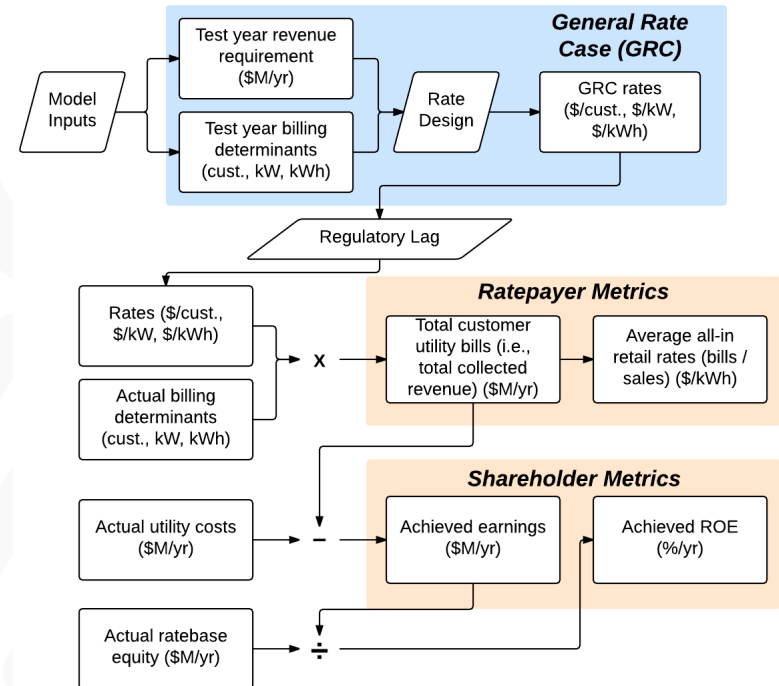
General Rate Case (GRC)

Model Inputs

Test year revenue requirement ($M/yr)

Test year billing determinants (cust., kW, kWh)

Rate Design

GRC rates ($/cust., $/kW, $/kWh)

Regulatory Lag

Rates ($/cust., $/kW, $/kWh)

Actual billing determinants (cust., kW, kWh)

X

Ratepayer Metrics

Total customer utility bills (i.e., total collected revenue) ($M/yr)

Average all-in retail rates (bills / sales) ($/kWh)

Shareholder Metrics

Actual utility costs ($M/yr)

−

Achieved earnings ($M/yr)

Achieved ROE (%/yr)

Actual ratebase equity ($M/yr)

÷